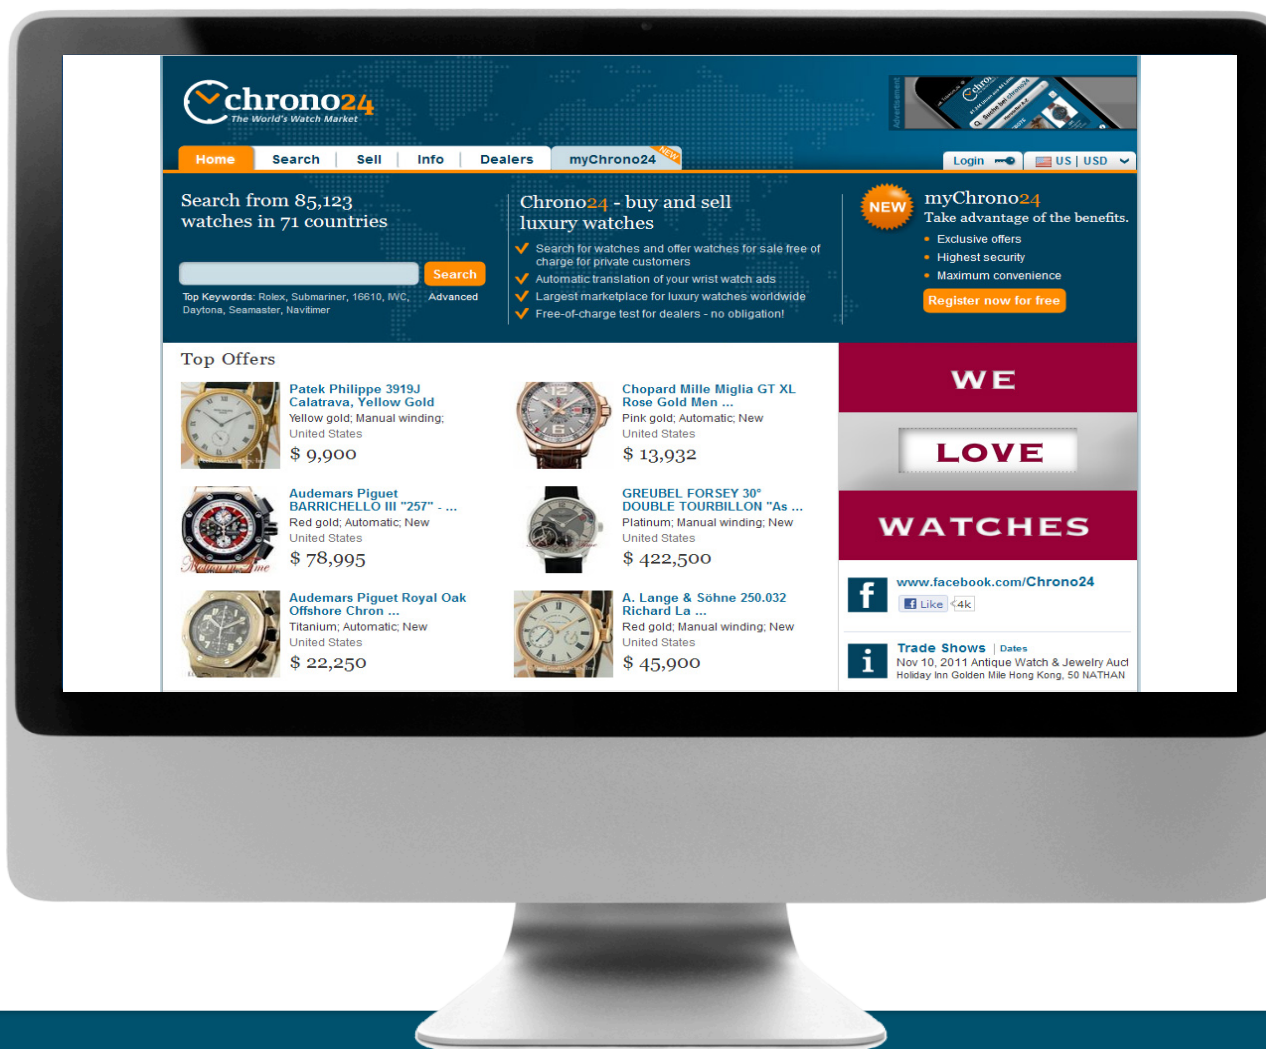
chrono24
The World's Watch Market

Advertisement

Home | Search | Sell | Info | Dealers | myChrono24 NEW

Login | US | USD

Search from 85,123 watches in 71 countries

Search

Top Keywords: Rolex, Submariner, 16610, IWC, Daytona, Seamaster, Navitimer

Advanced

Chrono24 - buy and sell luxury watches

Search for watches and offer watches for sale free of charge for private customers
Automatic translation of your wrist watch ads
Largest marketplace for luxury watches worldwide
Free-of-charge test for dealers - no obligation!

NEW

myChrono24
Take advantage of the benefits.

Exclusive offers
Highest security
Maximum convenience

Register now for free

Top Offers

Patek Philippe 3919J Calatrava, Yellow Gold
Yellow gold; Manual winding;
United States
$ 9,900

Chopard Mille Miglia GT XL Rose Gold Men ...
Pink gold; Automatic; New
United States
$ 13,932

Audemars Piguet BARRICHELLO III "257" - ...
Red gold; Automatic; New
United States
$ 78,995

GREUBEL FORSEY 30° DOUBLE TOURBILLON "As ...
Platinum; Manual winding; New
United States
$ 422,500

Audemars Piguet Royal Oak Offshore Chron ...
Titanium; Automatic; New
United States
$ 22,250

A. Lange & Söhne 250.032 Richard La ...
Red gold; Manual winding; New
United States
$ 45,900

WE
LOVE
WATCHES

www.facebook.com/Chrono24
Like 4k

Trade Shows | Dates
Nov 10, 2011 Antique Watch & Jewelry Aucl
Holiday Inn Golden Mile Hong Kong, 50 NATHAN